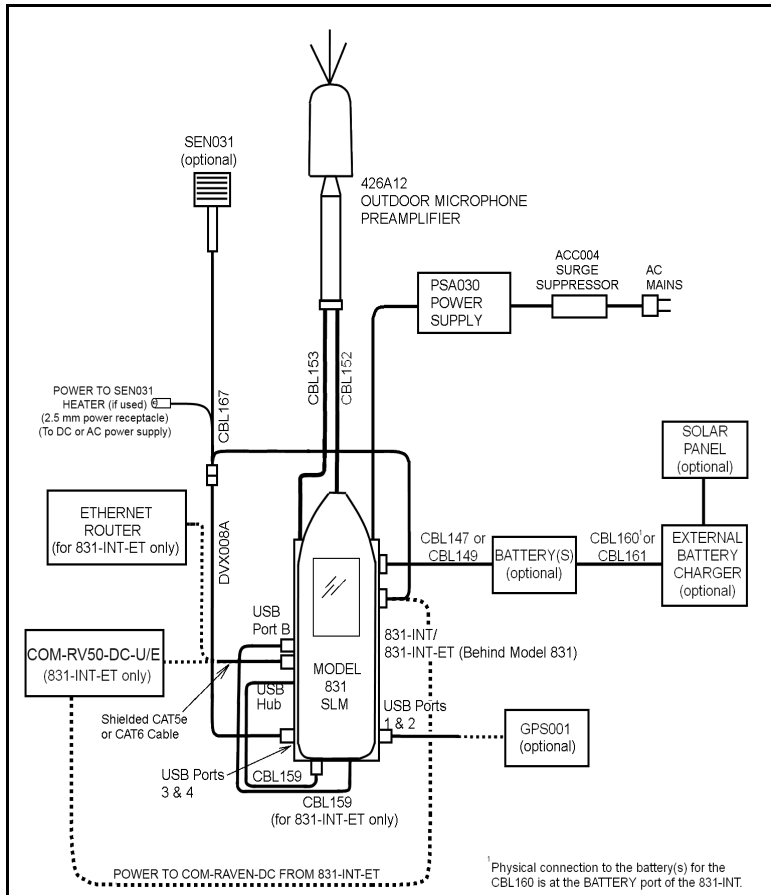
SEN031
(optional)

426A12
OUTDOOR MICROPHONE
PREAMPLIFIER

ACC004
SURGE
SUPPRESSOR

AC
MAINS

PSA030
POWER
SUPPLY

CBL153

CBL152

POWER TO SEN031
HEATER (if used)
(2.5 mm power receptacle)
(To DC or AC power supply)

CBL167

SOLAR
PANEL
(optional)

ETHERNET
ROUTER
(for 831-INT-ET only)

DVX008A

CBL147 or
CBL149

BATTERY(S)
(optional)

CBL160$^1$or
CBL161

EXTERNAL
BATTERY
CHARGER
(optional)

USB
Port B

COM-RV50-DC-U/E
(831-INT-ET only)

831-INT/
831-INT-ET (Behind Model 831)

MODEL
831
SLM

USB
Hub

Shielded CAT5e
or CAT6 Cable

USB Ports
1 & 2

GPS001
(optional)

USB Ports
3 & 4

CBL159

CBL159
(for 831-INT-ET only)

POWER TO COM-RAVEN-DC FROM 831-INT-ET

$^1$Physical connection to the battery(s) for the CBL160 is at the BATTERY port of the 831-INT.